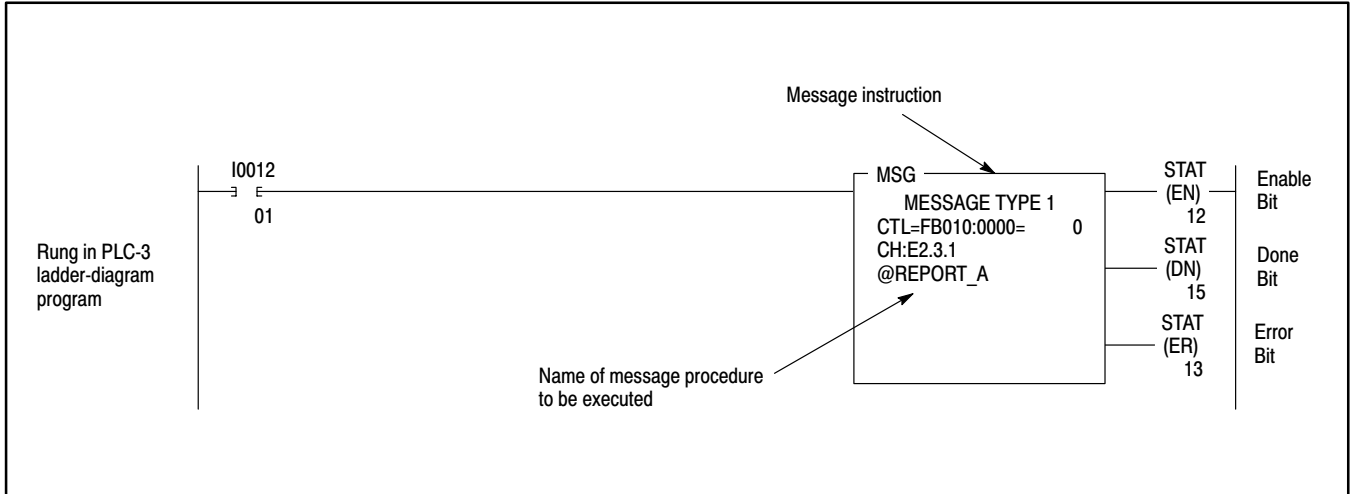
Message instruction

I0012

01

Rung in PLC-3 ladder-diagram program

MSG
MESSAGE TYPE 1
CTL=FB010:0000= 0
CH:E2.3.1
@REPORT_A

Name of message procedure to be executed

STAT
(EN)
12

STAT
(DN)
15

STAT
(ER)
13

Enable Bit

Done Bit

Error Bit